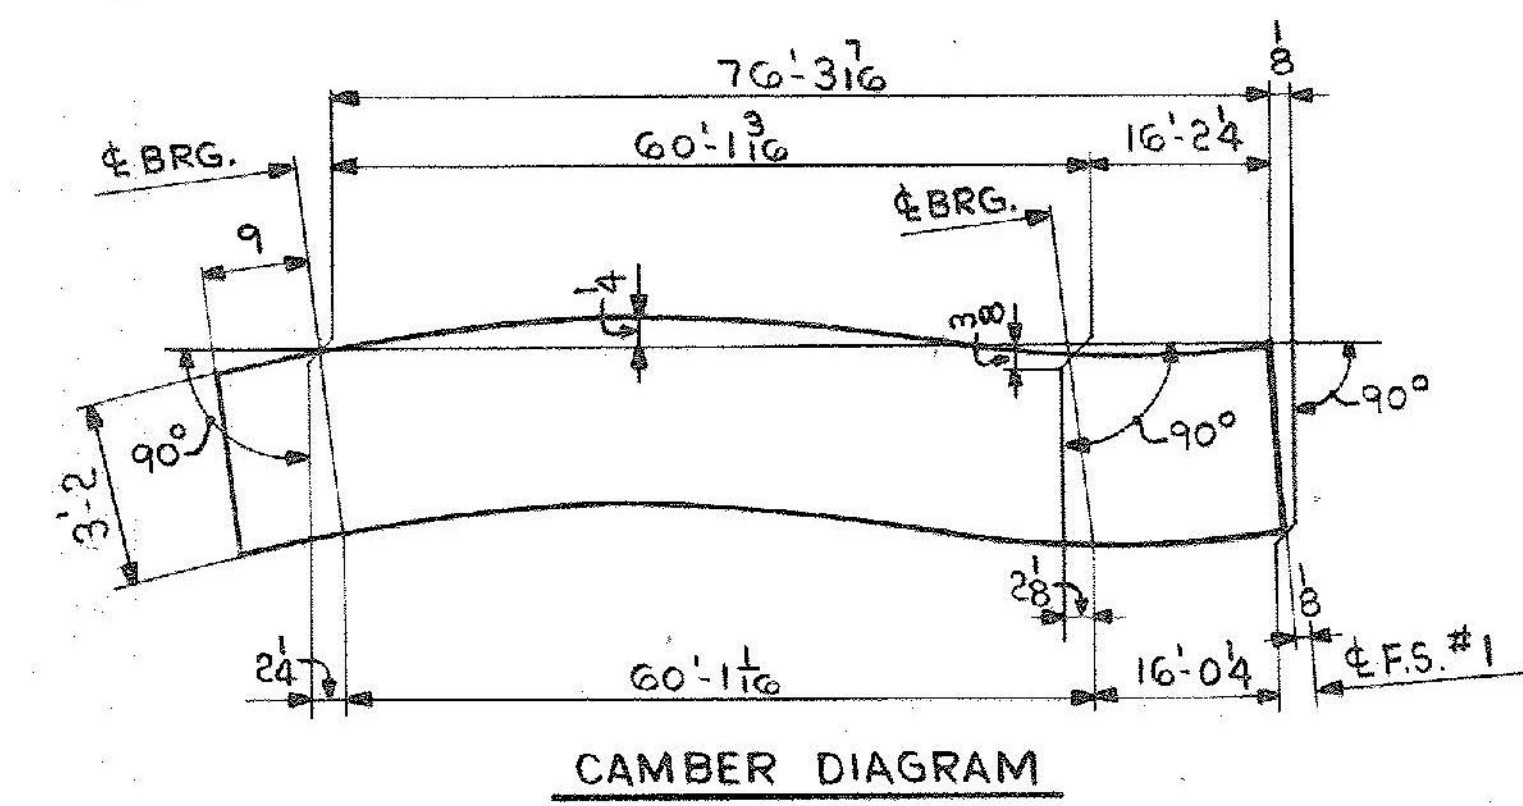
$76'-3\frac{7}{16}$

$\frac{1}{8}$

$60'-1\frac{3}{16}$

$16'-2\frac{1}{4}$

℄ BRG.

℄ BRG.

9

$\frac{1}{4}$

$\frac{3}{16}$

90°

90°

90°

$3'-2$

$2\frac{1}{8}$

$\frac{1}{8}$

$2\frac{1}{4}$

$60'-1\frac{1}{16}$

$16'-0\frac{1}{4}$

℄ F.S. #1

CAMBER DIAGRAM